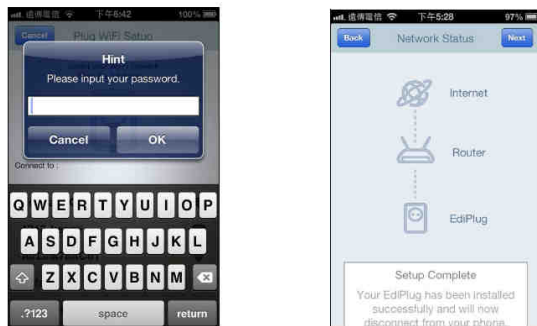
遠傳電信 下午6:42 100%
Cancel Plug WiFi Setup
Hint
Please input your password.
Cancel OK
Connect to :
Q W E R T Y U I O P
A S D F G H J K L
Z X C V B N M
.?123 space return

遠傳電信 下午5:28 97%
Back Network Status Next
Internet
Router
EdiPlug
Setup Complete
Your EdiPlug has been installed successfully and will now disconnect from your phone.